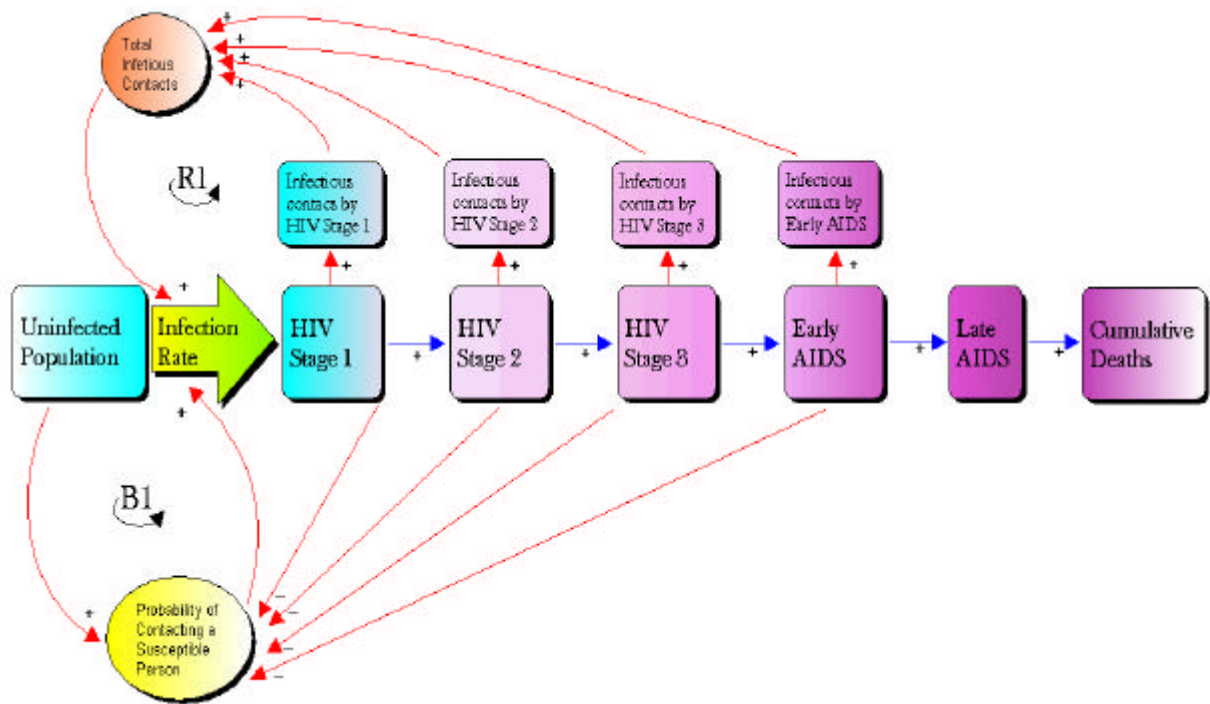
Total Infetious Contacts

+
+
+
+

R1

Infectious contacts by HIV Stage 1

Infectious contacts by HIV Stage 2

Infectious contacts by HIV Stage 3

Infectious contacts by Early AIDS

+
+
+
+

+

Uninfected Population

Infection Rate

HIV Stage 1

+

HIV Stage 2

+

HIV Stage 3

+

Early AIDS

+

Late AIDS

+

Cumulative Deaths

+

B1

+

Probability of Contacting a Susceptible Person

–
–
–
–